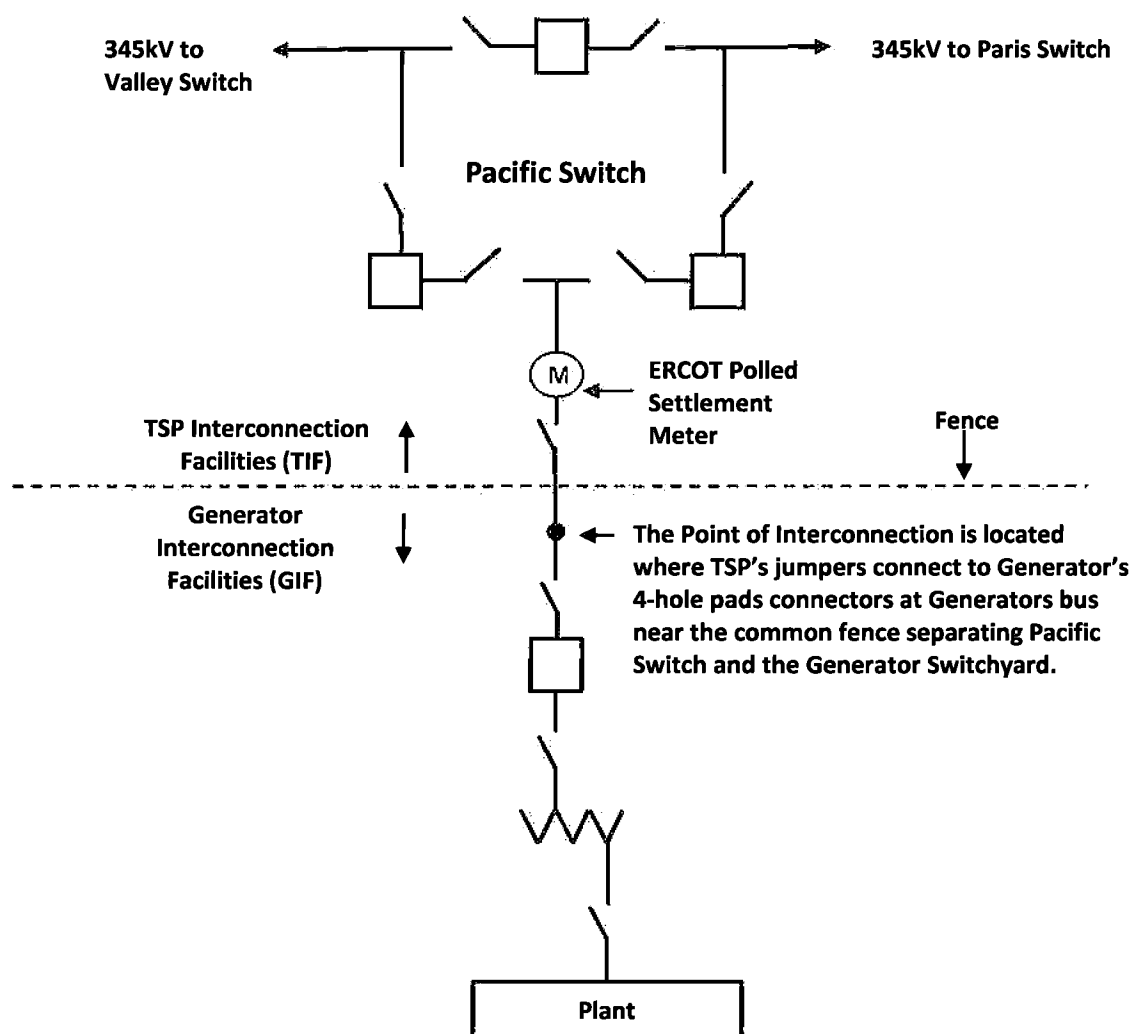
345kV to Valley Switch

345kV to Paris Switch

Pacific Switch

M

ERCOT Polled Settlement Meter

TSP Interconnection Facilities (TIF)

Fence

Generator Interconnection Facilities (GIF)

The Point of Interconnection is located where TSP's jumpers connect to Generator's 4-hole pads connectors at Generators bus near the common fence separating Pacific Switch and the Generator Switchyard.

Plant